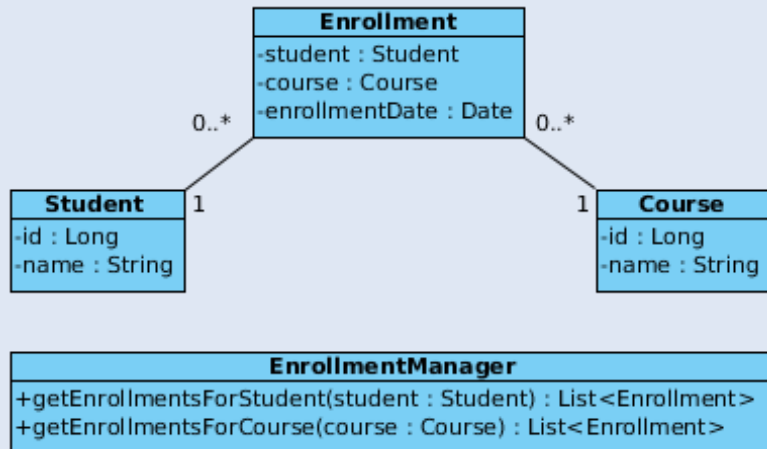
Enrollment
-student : Student
-course : Course
-enrollmentDate : Date

0..*

0..*

Student
-id : Long
-name : String

1

1

Course
-id : Long
-name : String

EnrollmentManager
+getEnrollmentsForStudent(student : Student) : List<Enrollment>
+getEnrollmentsForCourse(course : Course) : List<Enrollment>